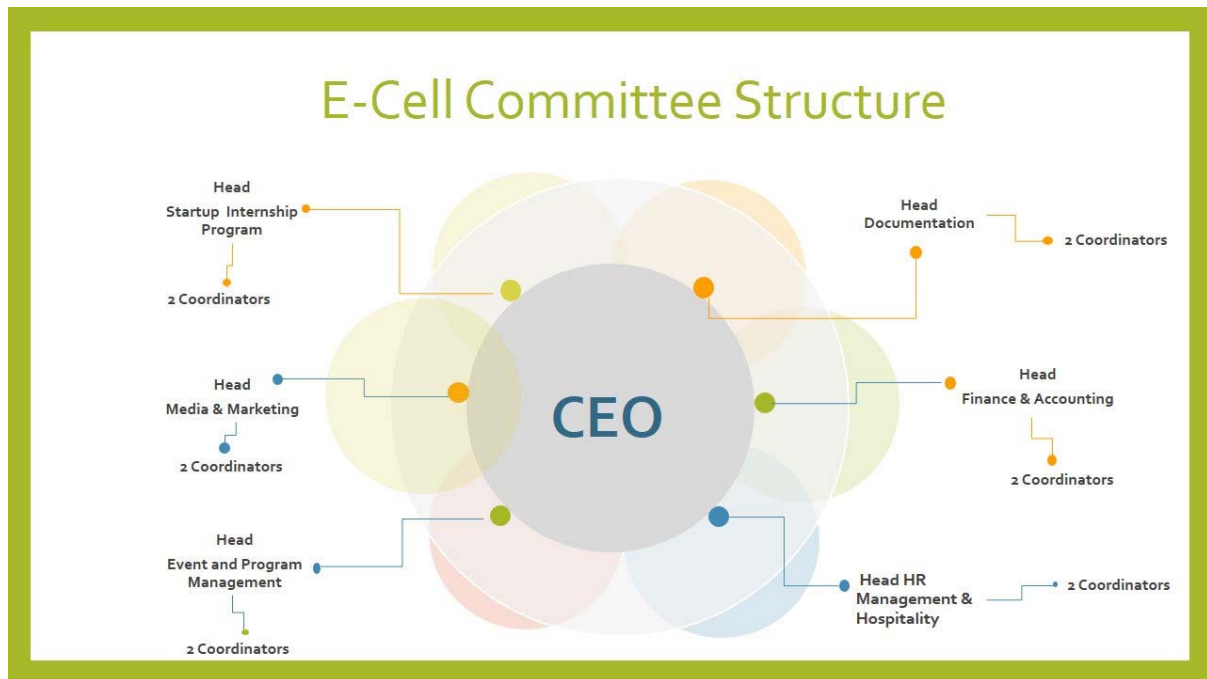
E-Cell Committee Structure

Head
Startup Internship Program

2 Coordinators

Head
Documentation

2 Coordinators

Head
Media & Marketing

2 Coordinators

CEO

Head
Finance & Accounting

2 Coordinators

Head
Event and Program Management

2 Coordinators

Head HR Management & Hospitality

2 Coordinators